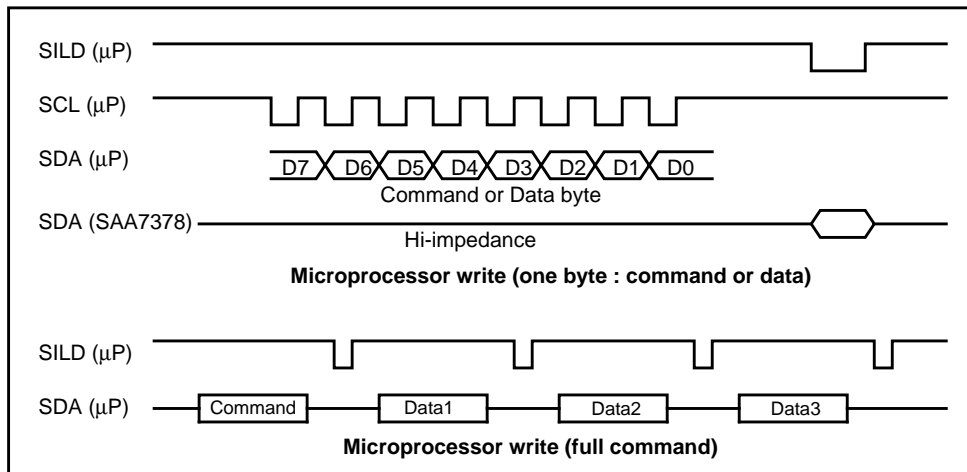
SILD (μP)

SCL (μP)

SDA (μP)

D7 D6 D5 D4 D3 D2 D1 D0

Command or Data byte

SDA (SAA7378)

Hi-impedance

**Microprocessor write (one byte : command or data)**

SILD (μP)

SDA (μP)

Command

Data1

Data2

Data3

**Microprocessor write (full command)**